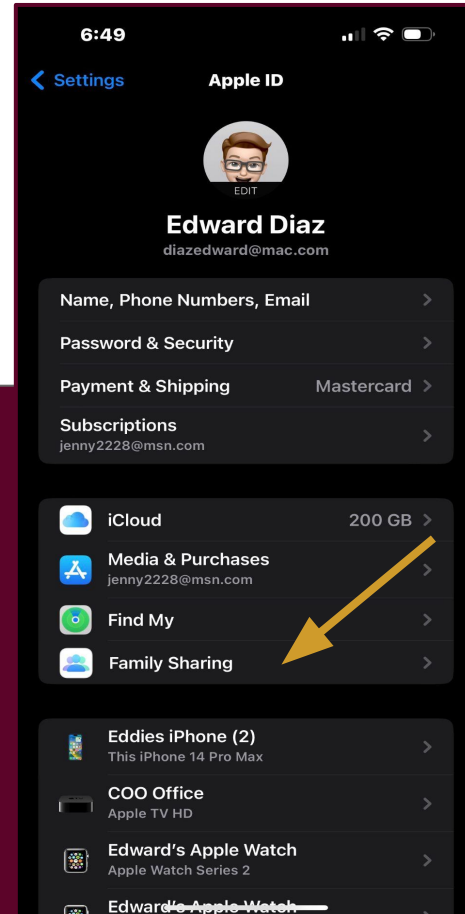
6:49

Settings Apple ID

EDIT

Edward Diaz
diazedward@mac.com

Name, Phone Numbers, Email
Password & Security
Payment & Shipping Mastercard
Subscriptions
jenny2228@msn.com

iCloud 200 GB
Media & Purchases
jenny2228@msn.com
Find My
Family Sharing

Eddies iPhone (2)
This iPhone 14 Pro Max
COO Office
Apple TV HD
Edward's Apple Watch
Apple Watch Series 2
Edward's Apple Watch